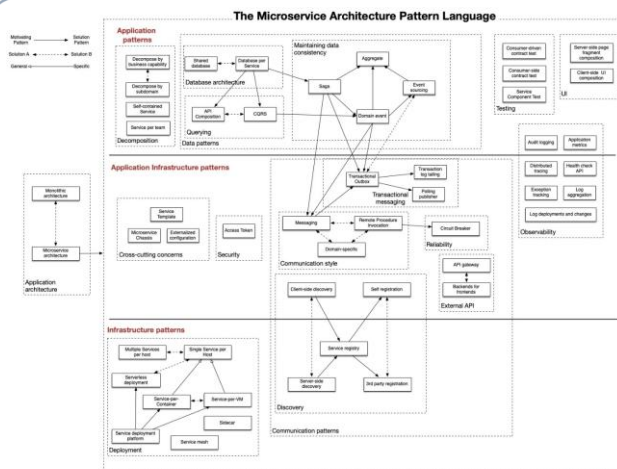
The Microservice Architecture Pattern Language

Motivating Pattern → Solution Pattern

Solution A → Solution B

General → Specific

Application patterns

Decompose by business capability

Decompose by subdomain

Self-contained Service

Service per team

Decomposition

Shared database

Database per Service

Database architecture

API Composition

CQRS

Querying

Data patterns

Maintaining data consistency

Saga

Aggregate

Domain event

Event sourcing

Consumer-driven contract test

Consumer-side contract test

Service Component Test

Testing

Server-side page fragment composition

Client-side UI composition

UI

Audit logging

Application metrics

Distributed tracing

Health check API

Exception tracking

Log aggregation

Log deployments and changes

Observability

Application Infrastructure patterns

Transactional Outbox

Transaction log tailing

Polling publisher

Transactional messaging

Monolithic architecture

Microservice architecture

Application architecture

Service Template

Microservice Chassis

Externalized configuration

Cross-cutting concerns

Access Token

Security

Messaging

Remote Procedure Invocation

Domain-specific

Communication style

Circuit Breaker

Reliability

API gateway

Backends for frontends

External API

Client-side discovery

Self registration

Service registry

Server-side discovery

3rd party registration

Discovery

Communication patterns

Infrastructure patterns

Multiple Services per host

Single Service per Host

Serverless deployment

Service-per-Container

Service-per-VM

Service deployment platform

Service mesh

Sidecar

Deployment